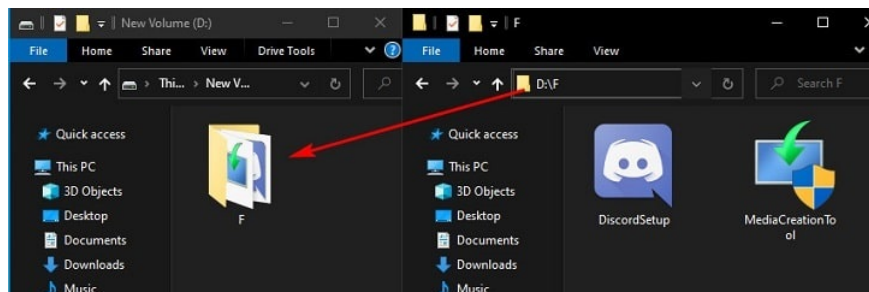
New Volume (D:)

File Home Share View Drive Tools

Thi... › New V...

Quick access
This PC
3D Objects
Desktop
Documents
Downloads
Music

F

F

File Home Share View

D:\F

Search F

Quick access
This PC
3D Objects
Desktop
Documents
Downloads
Music

DiscordSetup

MediaCreationTool